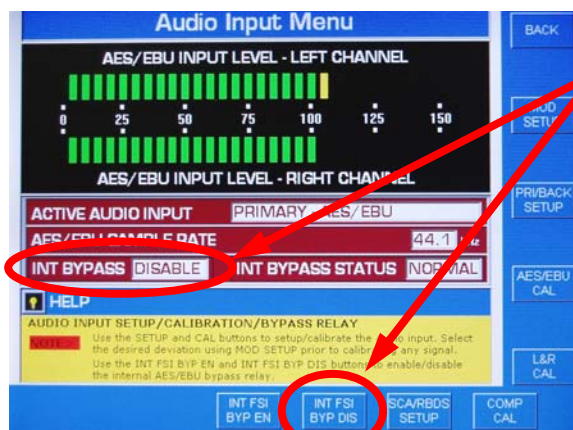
Audio Input Menu

BACK

AES/EBU INPUT LEVEL - LEFT CHANNEL

0 25 50 75 100 125 150

MOD SETUP

AES/EBU INPUT LEVEL - RIGHT CHANNEL

PRI/BACK SETUP

ACTIVE AUDIO INPUT PRIMARY - AES/EBU

AES/EBU SAMPLE RATE 44.1 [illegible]

INT BYPASS DISABLE INT BYPASS STATUS NORMAL

AES/EBU CAL

HELP

AUDIO INPUT SETUP/CALIBRATION/BYPASS RELAY

NOTE: Use the SETUP and CAL buttons to setup/calibrate the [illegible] input. Select the desired deviation using MOD SETUP prior to calibra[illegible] any signal. Use the INT FSI BYP EN and INT FSI BYP DIS buttons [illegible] enable/disable the internal AES/EBU bypass relay.

L&R CAL

INT FSI BYP EN

INT FSI BYP DIS

SCA/RBDS SETUP

COMP CAL